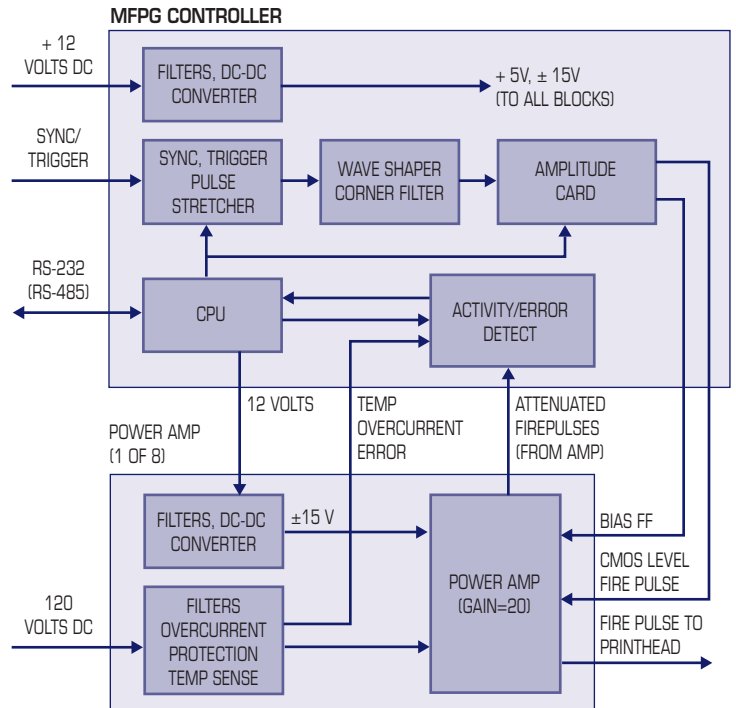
MFPG CONTROLLER

+ 12 VOLTS DC

FILTERS, DC-DC CONVERTER

+ 5V, ± 15V (TO ALL BLOCKS)

SYNC/ TRIGGER

SYNC, TRIGGER PULSE STRETCHER

WAVE SHAPER CORNER FILTER

AMPLITUDE CARD

RS-232 (RS-485)

CPU

ACTIVITY/ERROR DETECT

12 VOLTS

TEMP OVERCURRENT ERROR

ATTENUATED FIREPULSES (FROM AMP)

POWER AMP (1 OF 8)

FILTERS, DC-DC CONVERTER

±15 V

POWER AMP (GAIN=20)

BIAS FF

CMOS LEVEL FIRE PULSE

120 VOLTS DC

FILTERS OVERCURRENT PROTECTION TEMP SENSE

FIRE PULSE TO PRINTHEAD